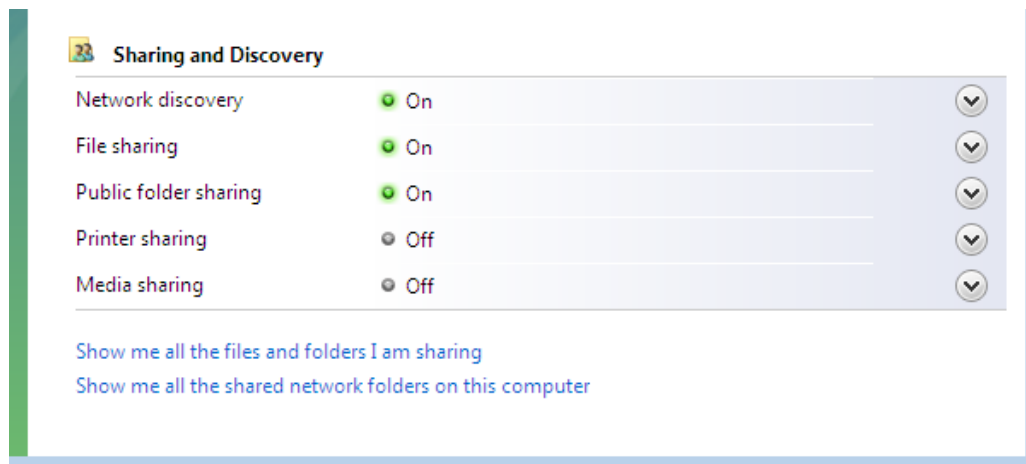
Sharing and Discovery

| | |
|---|---|
| Network discovery | On |
| File sharing | On |
| Public folder sharing | On |
| Printer sharing | Off |
| Media sharing | Off |

Show me all the files and folders I am sharing

Show me all the shared network folders on this computer